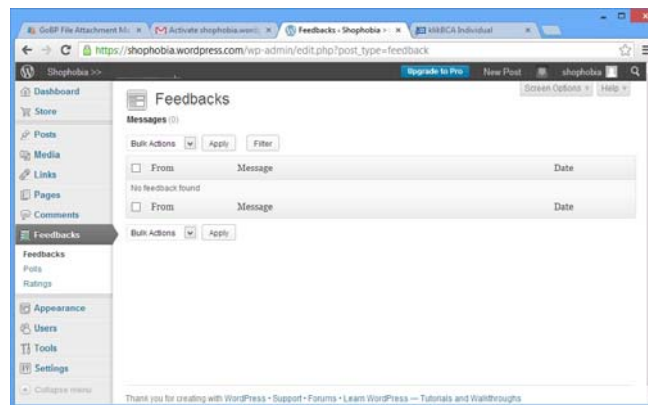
GoBP File Attachment Mo × | Activate shophobia.word × | Feedbacks ‹ Shophobia › × | MABCA Individual ×

https://shophobia.wordpress.com/wp-admin/edit.php?post_type=feedback

Shophobia >> Upgrade to Pro New Post shophobia

Screen Options ▾ Help ▾

Dashboard
Store
Posts
Media
Links
Pages
Comments
Feedbacks
Feedbacks
Polls
Ratings
Appearance
Users
Tools
Settings
Collapse menu

Feedbacks

Messages (0)

Bulk Actions Apply Filter

| From | Message | Date |
|---|---|---|
| No feedback found | | |
| From | Message | Date |

Bulk Actions Apply

Thank you for creating with WordPress • Support • Forums • Learn WordPress — Tutorials and Walkthroughs